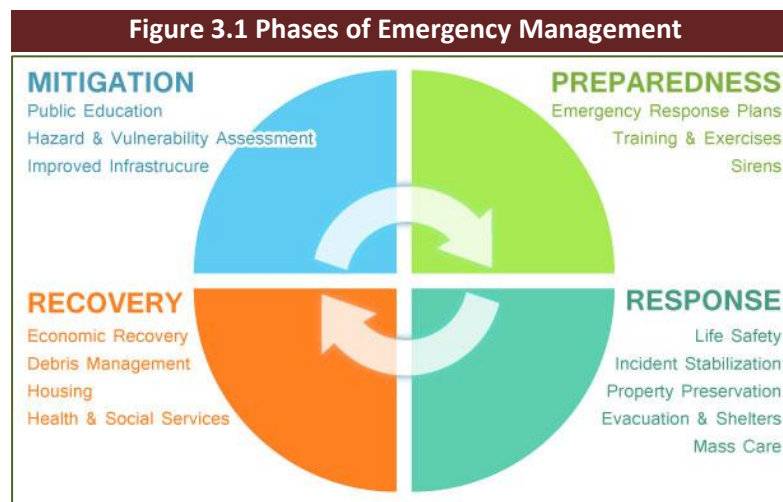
Figure 3.1 Phases of Emergency Management

MITIGATION
Public Education
Hazard & Vulnerability Assessment
Improved Infrastrucure

PREPAREDNESS
Emergency Response Plans
Training & Exercises
Sirens

RECOVERY
Economic Recovery
Debris Management
Housing
Health & Social Services

RESPONSE
Life Safety
Incident Stabilization
Property Preservation
Evacuation & Shelters
Mass Care